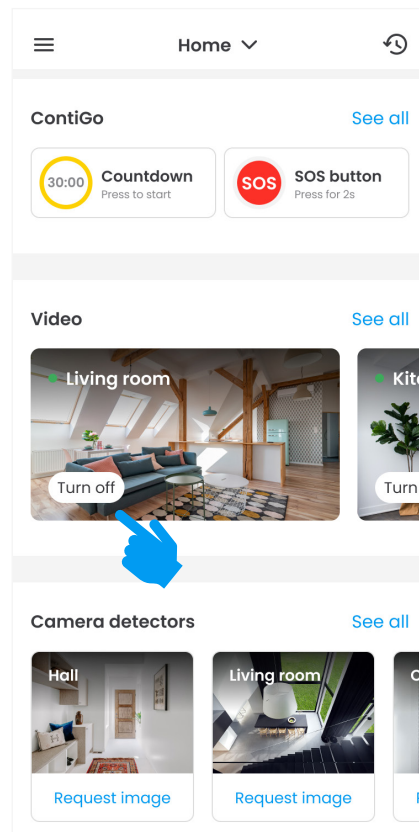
Home

ContiGo
See all

30:00
Countdown
Press to start

SOS
SOS button
Press for 2s

Video
See all

Living room
Turn off

Kit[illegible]
Turn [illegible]

Camera detectors
See all

Hall
Request image

Living room
Request image

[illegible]